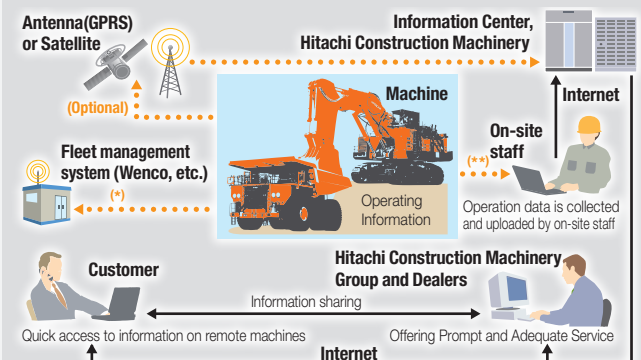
Antenna(GPRS) or Satellite

Information Center, Hitachi Construction Machinery

(Optional)

Internet

Machine

On-site staff

Fleet management system (Wenco, etc.)

(*)

(**)

Operating Information

Operation data is collected and uploaded by on-site staff

Customer

Hitachi Construction Machinery Group and Dealers

Information sharing

Quick access to information on remote machines

Offering Prompt and Adequate Service

Internet